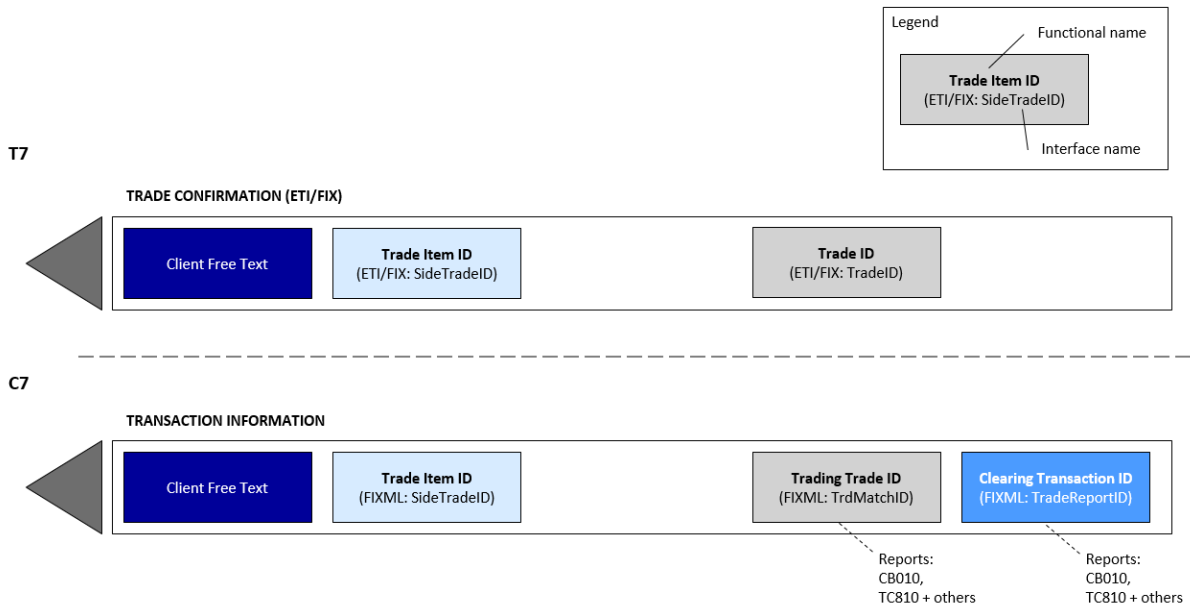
Legend

Functional name

Trade Item ID
(ETI/FIX: SideTradeID)

Interface name

T7

TRADE CONFIRMATION (ETI/FIX)

Client Free Text

Trade Item ID
(ETI/FIX: SideTradeID)

Trade ID
(ETI/FIX: TradeID)

C7

TRANSACTION INFORMATION

Client Free Text

Trade Item ID
(FIXML: SideTradeID)

Trading Trade ID
(FIXML: TrdMatchID)

Clearing Transaction ID
(FIXML: TradeReportID)

Reports:
CB010,
TC810 + others

Reports:
CB010,
TC810 + others